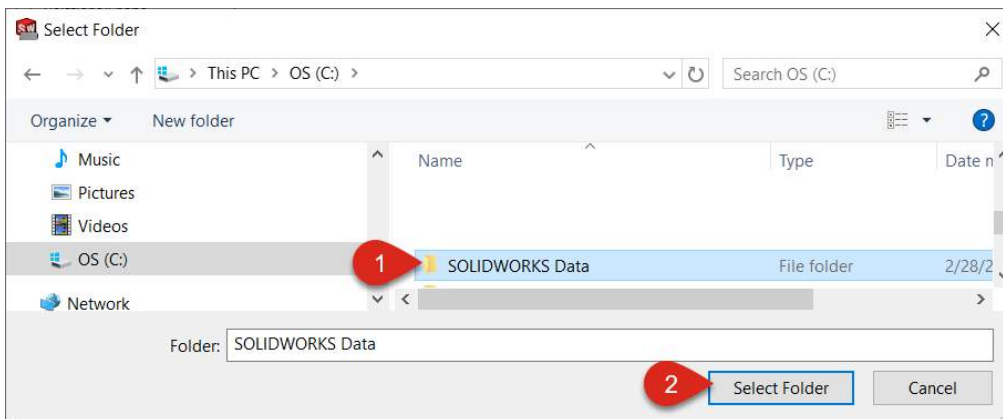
Select Folder

This PC > OS (C:) >

Search OS (C:)

Organize ▾ New folder

Music
Pictures
Videos
OS (C:)
Network

Name
Type
Date m

1
SOLIDWORKS Data
File folder
2/28/2

Folder: SOLIDWORKS Data

2
Select Folder
Cancel